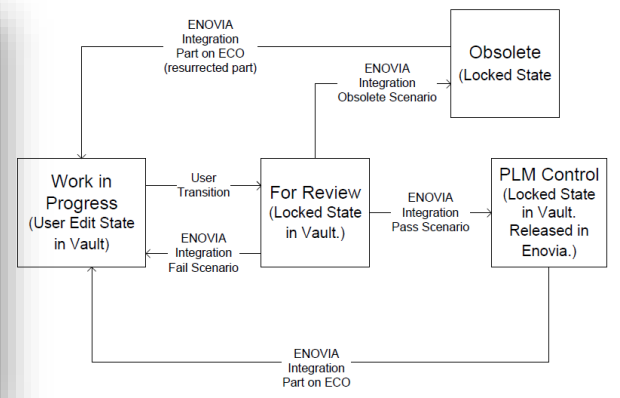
ENOVIA Integration Part on ECO (resurrected part)

Obsolete (Locked State

ENOVIA Integration Obsolete Scenario

Work in Progress (User Edit State in Vault)

User Transition

For Review (Locked State in Vault.)

ENOVIA Integration Pass Scenario

PLM Control (Locked State in Vault. Released in Enovia.)

ENOVIA Integration Fail Scenario

ENOVIA Integration Part on ECO